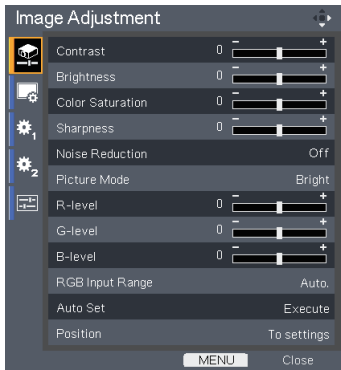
Image Adjustment

| | | |
|---|---|---|
| Contrast | 0 | − + |
| Brightness | 0 | − + |
| Color Saturation | 0 | − + |
| Sharpness | 0 | − + |
| Noise Reduction | | Off |
| Picture Mode | | Bright |
| R-level | 0 | − + |
| G-level | 0 | − + |
| B-level | 0 | − + |
| RGB Input Range | | Auto. |
| Auto Set | | Execute |
| Position | | To settings |

MENU Close